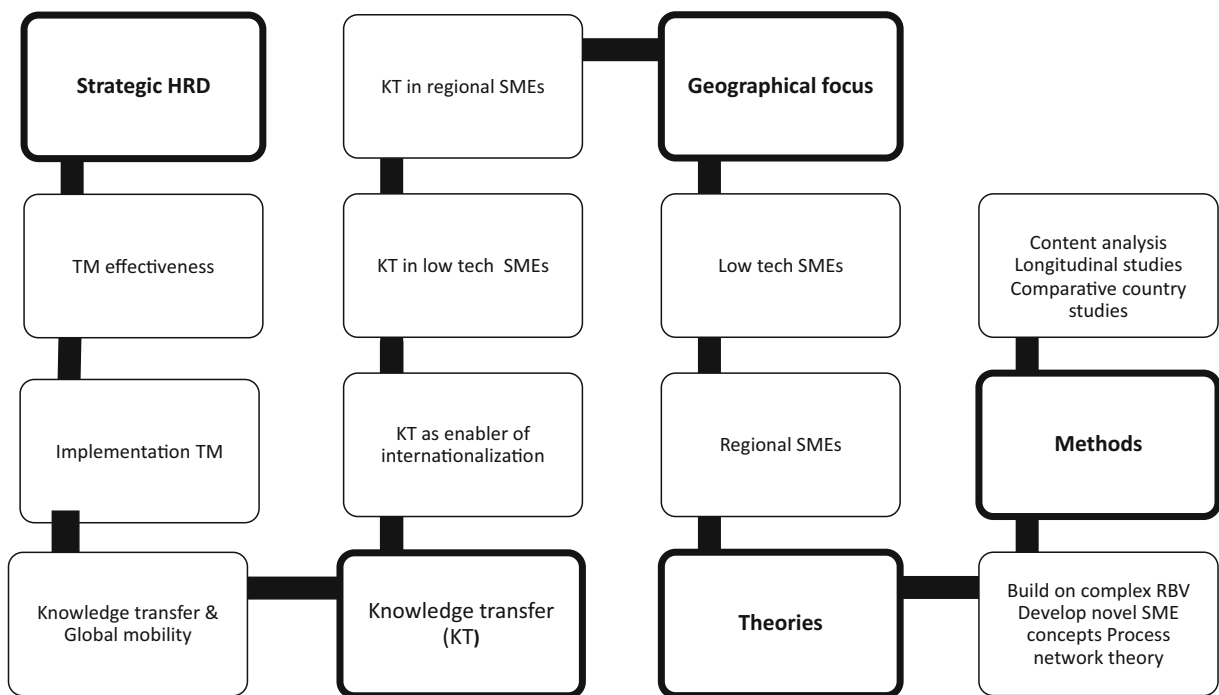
Strategic HRD

TM effectiveness

Implementation TM

Knowledge transfer & Global mobility

KT in regional SMEs

KT in low tech SMEs

KT as enabler of internationalization

Knowledge transfer (KT)

Geographical focus

Low tech SMEs

Regional SMEs

Theories

Content analysis Longitudinal studies Comparative country studies

Methods

Build on complex RBV Develop novel SME concepts Process network theory